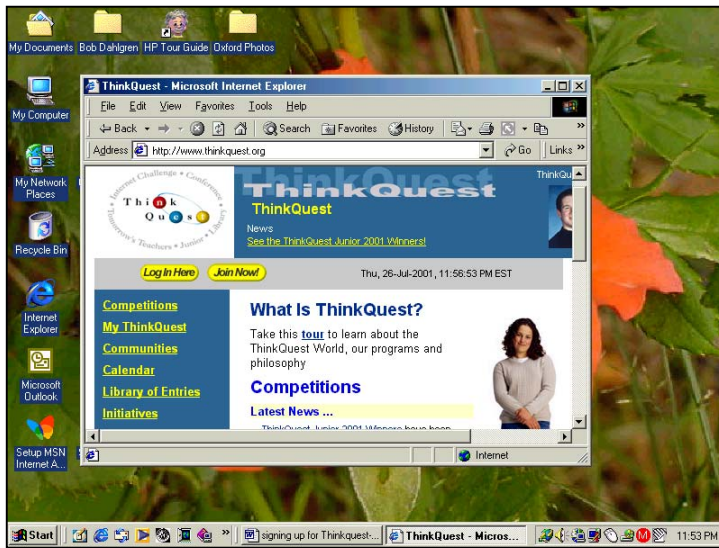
My Documents Bob Dahlgren HP Tour Guide Oxford Photos

My Computer

My Network Places

Recycle Bin

Internet Explorer

Microsoft Outlook

Setup MSN Internet A...

ThinkQuest - Microsoft Internet Explorer

File Edit View Favorites Tools Help

Back Search Favorites History

Address http://www.thinkquest.org Go Links »

Internet Challenge • Conference • Tomorrow's Teachers • Junior • Library

Think Quest

ThinkQuest

ThinkQuest

News

See the ThinkQuest Junior 2001 Winners!

ThinkQu

Log In Here Join Now!

Thu, 26-Jul-2001, 11:56:53 PM EST

Competitions

My ThinkQuest

Communities

Calendar

Library of Entries

Initiatives

What Is ThinkQuest?

Take this tour to learn about the ThinkQuest World, our programs and philosophy

Competitions

Latest News ...

ThinkQuest Junior 2001 Winners have been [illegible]

Internet

Start

signing up for Thinkquest-...

ThinkQuest - Micros...

11:53 PM